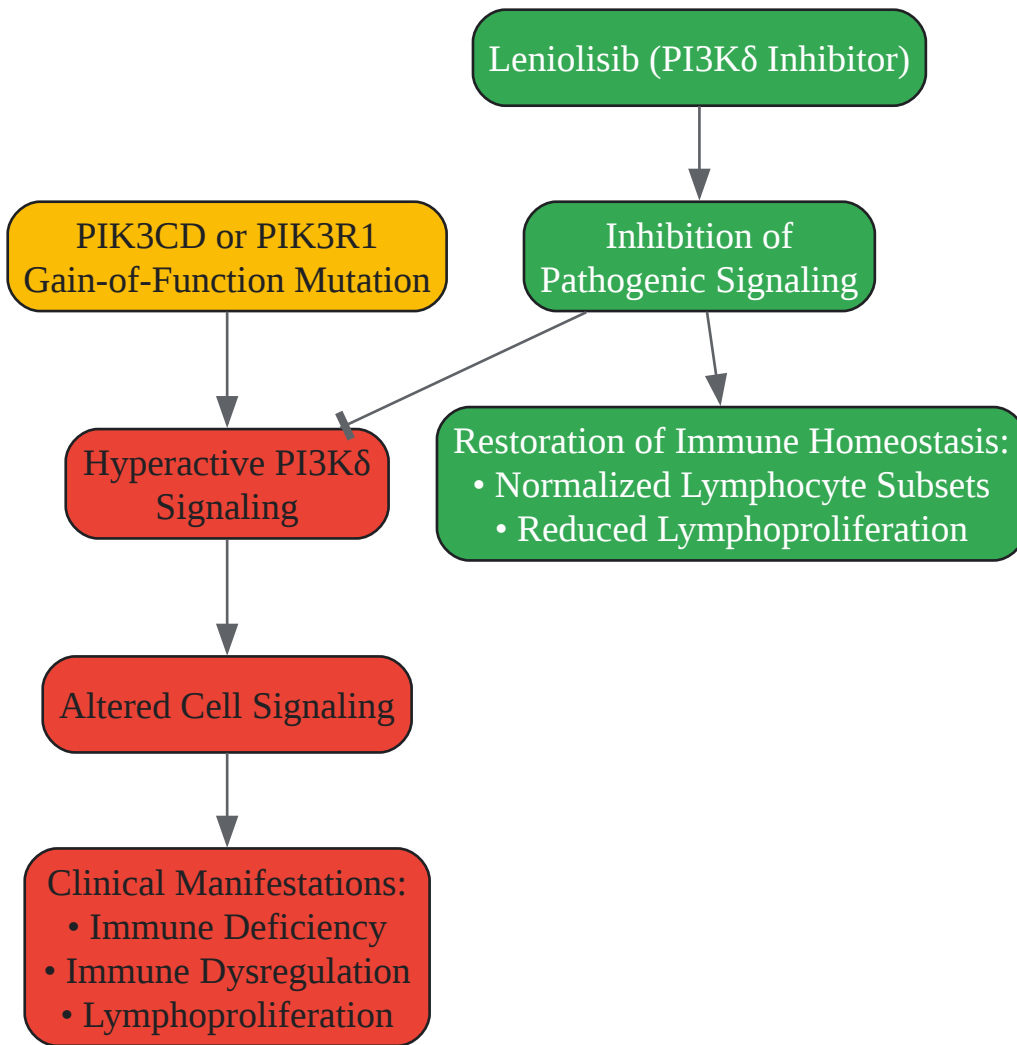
Leniolisib (PI3Kδ Inhibitor)

Inhibition of Pathogenic Signaling

PIK3CD or PIK3R1 Gain-of-Function Mutation

Hyperactive PI3Kδ Signaling

Restoration of Immune Homeostasis:
• Normalized Lymphocyte Subsets
• Reduced Lymphoproliferation

Altered Cell Signaling

Clinical Manifestations:
• Immune Deficiency
• Immune Dysregulation
• Lymphoproliferation